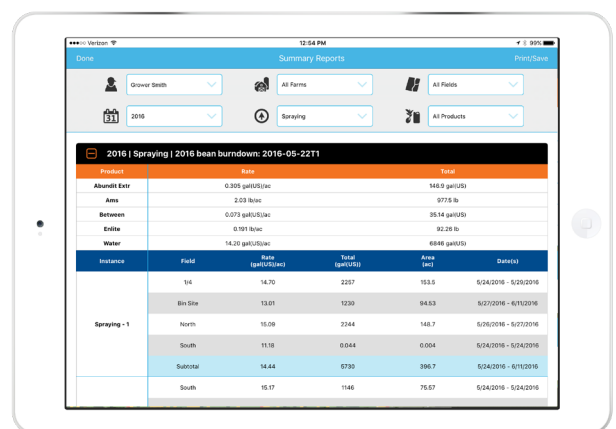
●●●○○ Verizon 12:54 PM 99%

Done Summary Reports Print/Save

Grower Smith

All Farms

All Fields

31 2016

Spraying

All Products

2016 | Spraying | 2016 bean burndown: 2016-05-22T1

| Product | Rate | Total |
|---|---|---|
| Abundit Extr | 0.305 gal(US)/ac | 146.9 gal(US) |
| Ams | 2.03 lb/ac | 977.5 lb |
| Between | 0.073 gal(US)/ac | 35.14 gal(US) |
| Enlite | 0.191 lb/ac | 92.26 lb |
| Water | 14.20 gal(US)/ac | 6846 gal(US) |

| Instance | Field | Rate (gal(US)/ac) | Total (gal(US)) | Area (ac) | Date(s) |
|---|---|---|---|---|---|
| Spraying - 1 | 1/4 | 14.70 | 2257 | 153.5 | 5/24/2016 - 5/29/2016 |
| | Bin Site | 13.01 | 1230 | 94.53 | 5/27/2016 - 6/11/2016 |
| | North | 15.09 | 2244 | 148.7 | 5/26/2016 - 5/27/2016 |
| | South | 11.18 | 0.044 | 0.004 | 5/24/2016 - 5/24/2016 |
| | Subtotal | 14.44 | 5730 | 396.7 | 5/24/2016 - 6/11/2016 |
| | South | 15.17 | 1146 | 75.57 | 5/24/2016 - 5/24/2016 |